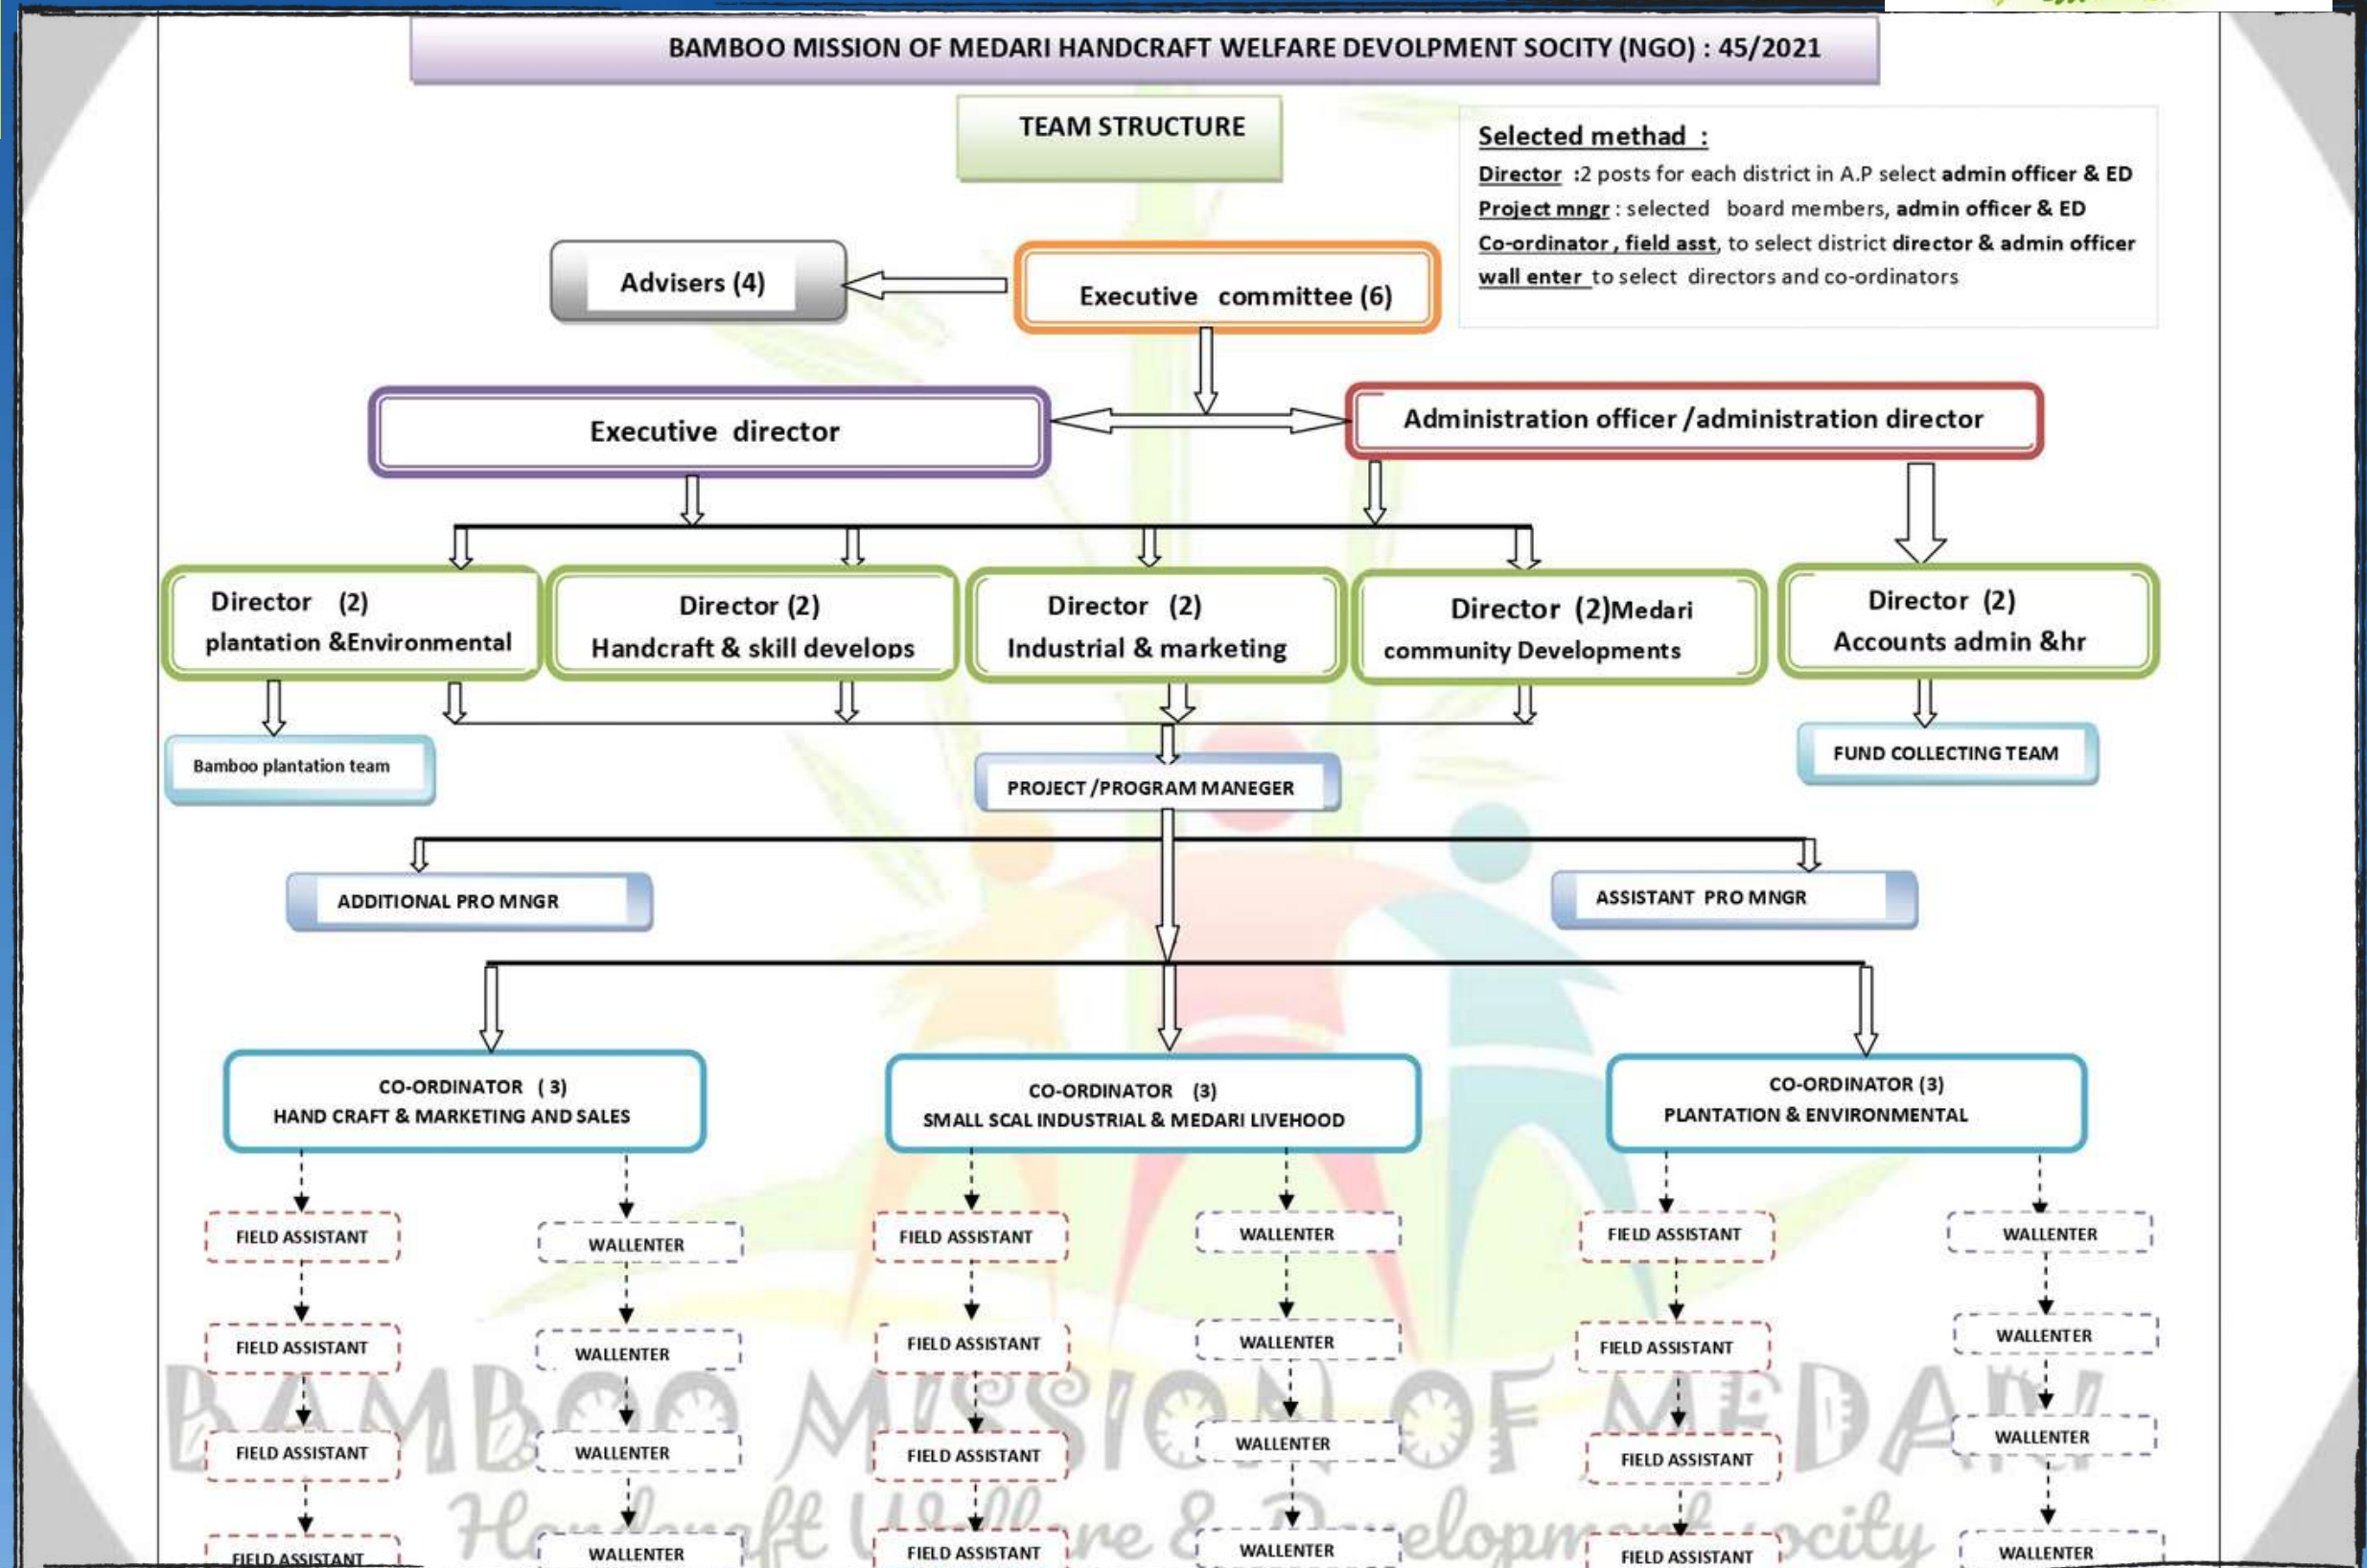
BAMBOO MISSION OF MEDARI HANDCRAFT WELFARE DEVOLPMENT SOCITY (NGO) : 45/2021

TEAM STRUCTURE

Selected methad :
Director :2 posts for each district in A.P select admin officer & ED
Project mngr : selected board members, admin officer & ED
Co-ordinator , field asst, to select district director & admin officer
wall enter to select directors and co-ordinators

Advisers (4)

Executive committee (6)

Executive director

Administration officer /administration director

Director (2)
plantation &Environmental

Director (2)
Handcraft & skill develops

Director (2)
Industrial & marketing

Director (2)Medari
community Developments

Director (2)
Accounts admin &hr

Bamboo plantation team

PROJECT /PROGRAM MANEGER

FUND COLLECTING TEAM

ADDITIONAL PRO MNGR

ASSISTANT PRO MNGR

CO-ORDINATOR ( 3)
HAND CRAFT & MARKETING AND SALES

CO-ORDINATOR (3)
SMALL SCAL INDUSTRIAL & MEDARI LIVEHOOD

CO-ORDINATOR (3)
PLANTATION & ENVIRONMENTAL

FIELD ASSISTANT
FIELD ASSISTANT
FIELD ASSISTANT
FIELD ASSISTANT

WALLENTER
WALLENTER
WALLENTER
WALLENTER

FIELD ASSISTANT
FIELD ASSISTANT
FIELD ASSISTANT
FIELD ASSISTANT

WALLENTER
WALLENTER
WALLENTER
WALLENTER

FIELD ASSISTANT
FIELD ASSISTANT
FIELD ASSISTANT
FIELD ASSISTANT

WALLENTER
WALLENTER
WALLENTER
WALLENTER

BAMBOO MISSION OF MEDARI
Handcraft Wellfare & Development socity